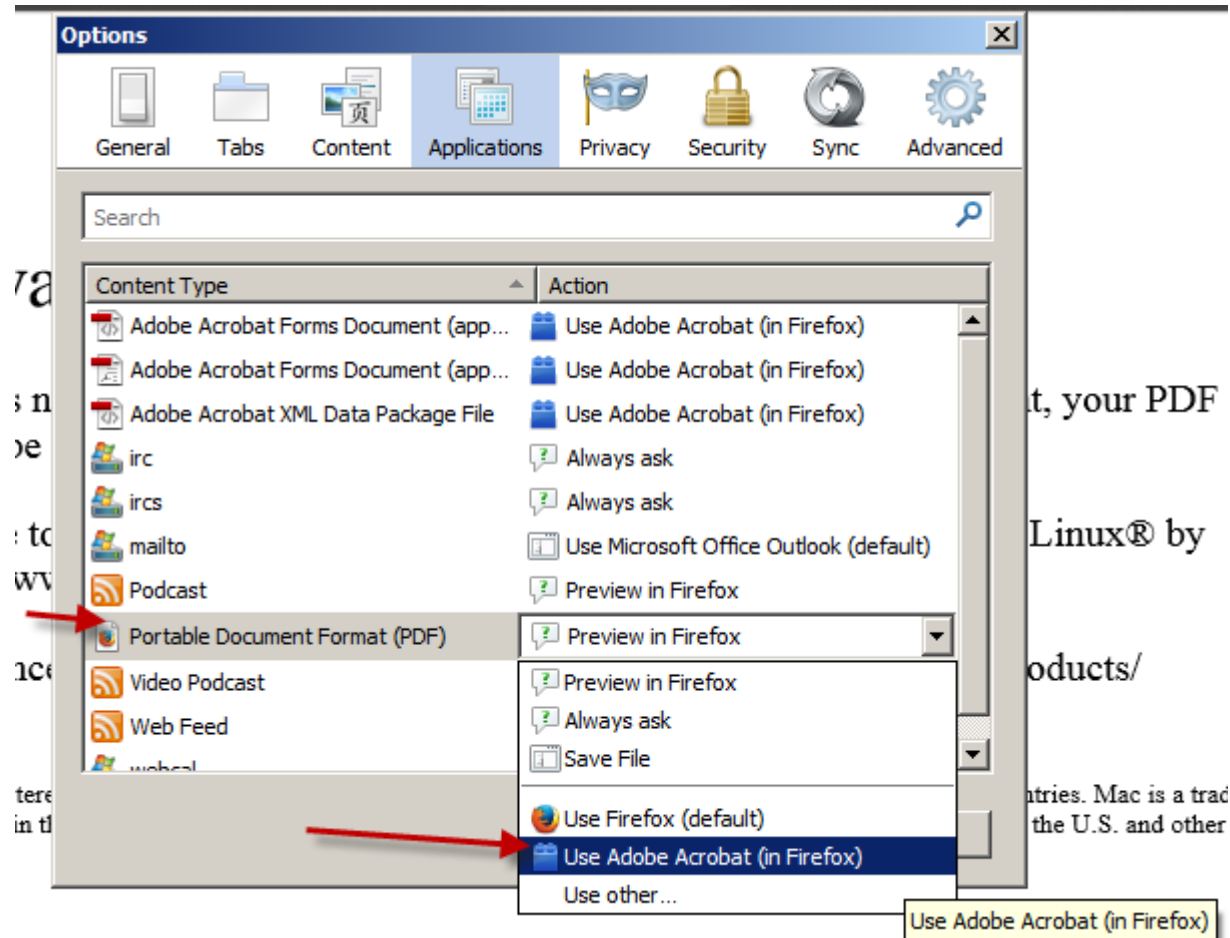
Options

General Tabs Content Applications Privacy Security Sync Advanced

Search

| Content Type | Action |
|---|---|
| Adobe Acrobat Forms Document (app... | Use Adobe Acrobat (in Firefox) |
| Adobe Acrobat Forms Document (app... | Use Adobe Acrobat (in Firefox) |
| Adobe Acrobat XML Data Package File | Use Adobe Acrobat (in Firefox) |
| irc | Always ask |
| ircs | Always ask |
| mailto | Use Microsoft Office Outlook (default) |
| Podcast | Preview in Firefox |
| Portable Document Format (PDF) | Preview in Firefox |
| Video Podcast | |
| Web Feed | |
| webcal | |

Preview in Firefox
Always ask
Save File
Use Firefox (default)
Use Adobe Acrobat (in Firefox)
Use other...

Use Adobe Acrobat (in Firefox)

va

s n t, your PDF
pe

t Linux® by
ww

nc oducts/

tere ntries. Mac is a trad
in th the U.S. and other